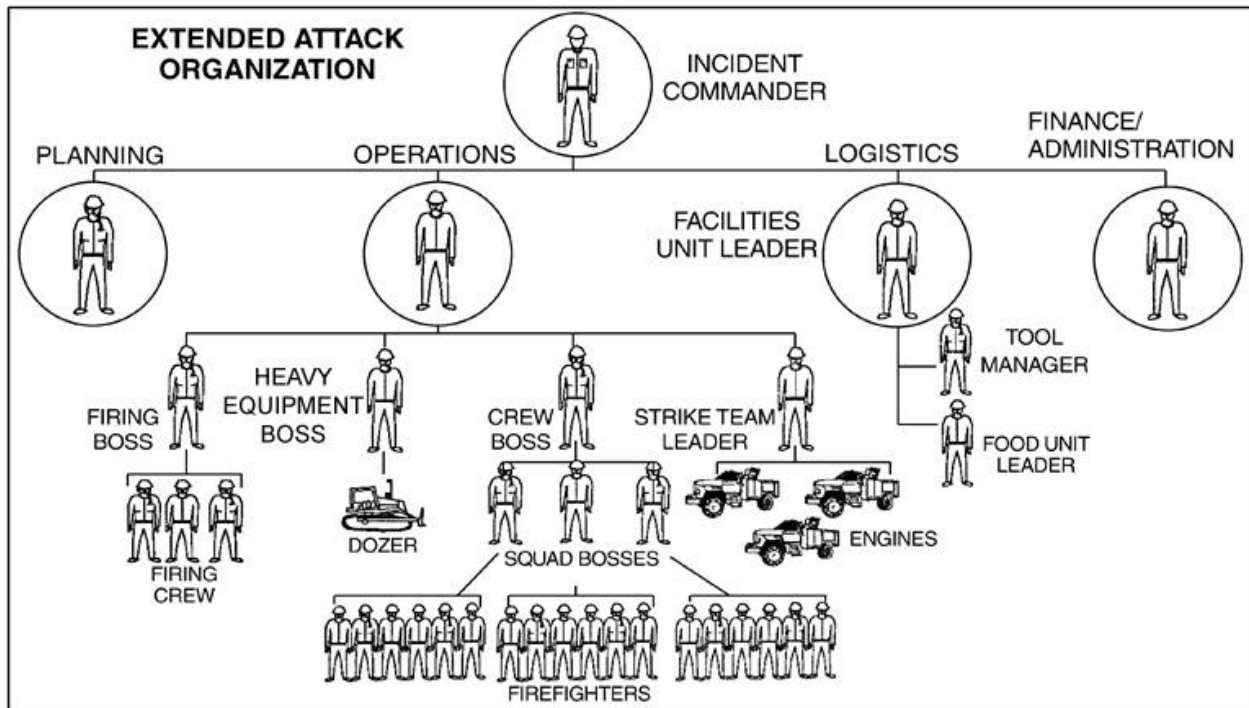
EXTENDED ATTACK ORGANIZATION

INCIDENT COMMANDER

PLANNING

OPERATIONS

LOGISTICS

FINANCE/ ADMINISTRATION

FACILITIES UNIT LEADER

TOOL MANAGER

FOOD UNIT LEADER

FIRING BOSS

HEAVY EQUIPMENT BOSS

CREW BOSS

STRIKE TEAM LEADER

FIRING CREW

DOZER

SQUAD BOSSES

ENGINES

FIREFIGHTERS